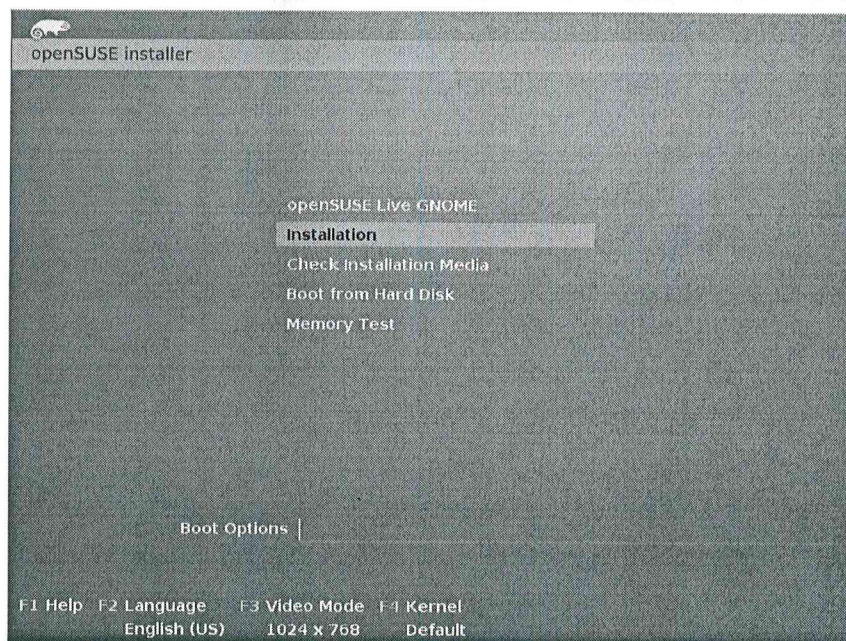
openSUSE installer

openSUSE Live GNOME
Installation
Check Installation Media
Boot from Hard Disk
Memory Test

Boot Options

F1 Help F2 Language F3 Video Mode F4 Kernel
English (US) 1024 x 768 Default